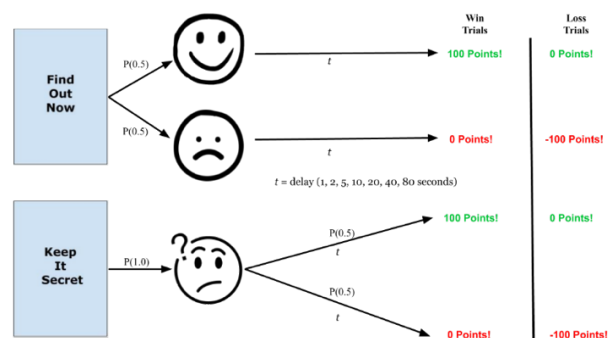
Win Trials

Loss Trials

Find Out Now

P(0.5)

$t$

100 Points!

0 Points!

P(0.5)

$t$

0 Points!

-100 Points!

$t$ = delay (1, 2, 5, 10, 20, 40, 80 seconds)

Keep It Secret

P(1.0)

P(0.5)

$t$

100 Points!

0 Points!

P(0.5)

$t$

0 Points!

-100 Points!